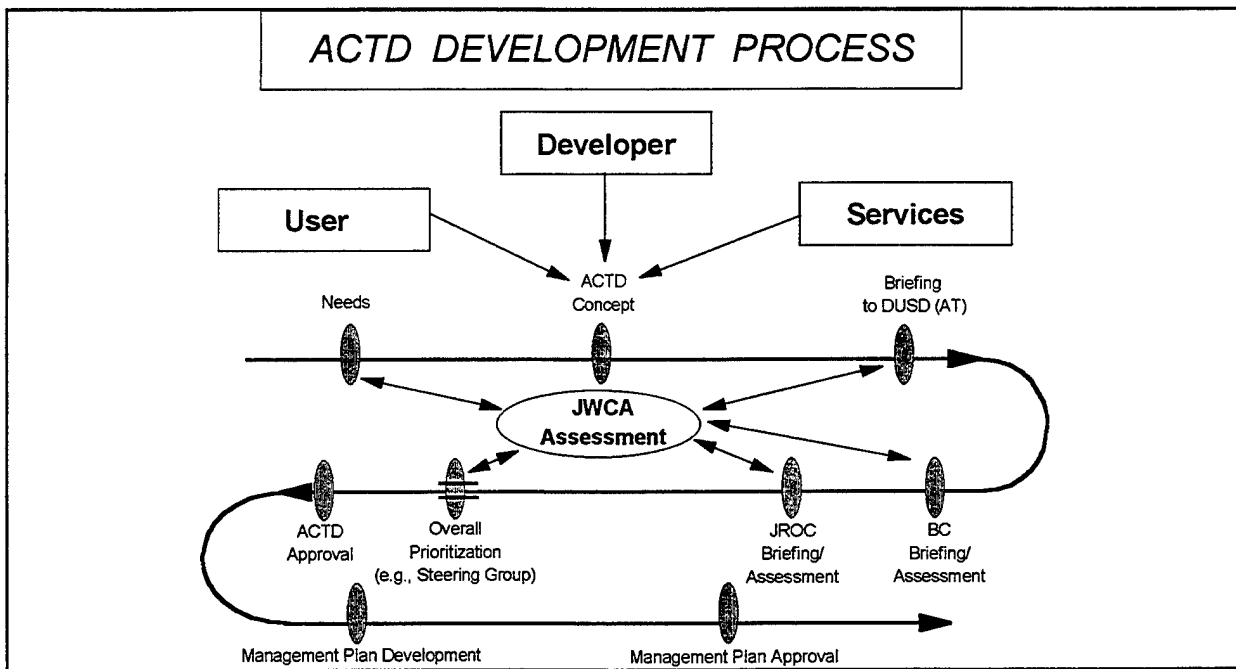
ACTD DEVELOPMENT PROCESS

Developer

User

Services

ACTD Concept

Needs

Briefing to DUSD (AT)

JWCA Assessment

ACTD Approval

Overall Prioritization (e.g., Steering Group)

JROC Briefing/ Assessment

BC Briefing/ Assessment

Management Plan Development

Management Plan Approval